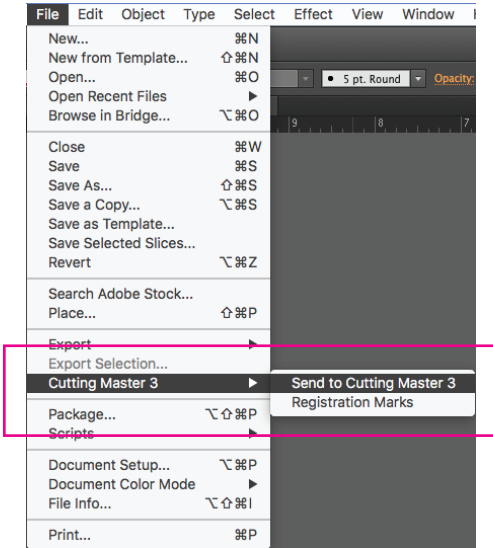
File Edit Object Type Select Effect View Window

New... ⌘N
New from Template... ⇧⌘N
Open... ⌘O
Open Recent Files
Browse in Bridge... ⌥⌘O

Close ⌘W
Save ⌘S
Save As... ⇧⌘S
Save a Copy... ⌥⌘S
Save as Template...
Save Selected Slices...
Revert ⌥⌘Z

Search Adobe Stock...
Place... ⇧⌘P

Export
Export Selection...
Cutting Master 3

Package... ⌥⇧⌘P
Scripts

Document Setup... ⌥⌘P
Document Color Mode
File Info... ⌥⇧⌘I

Print... ⌘P

5 pt. Round
Opacity:
9
8
7

Send to Cutting Master 3
Registration Marks